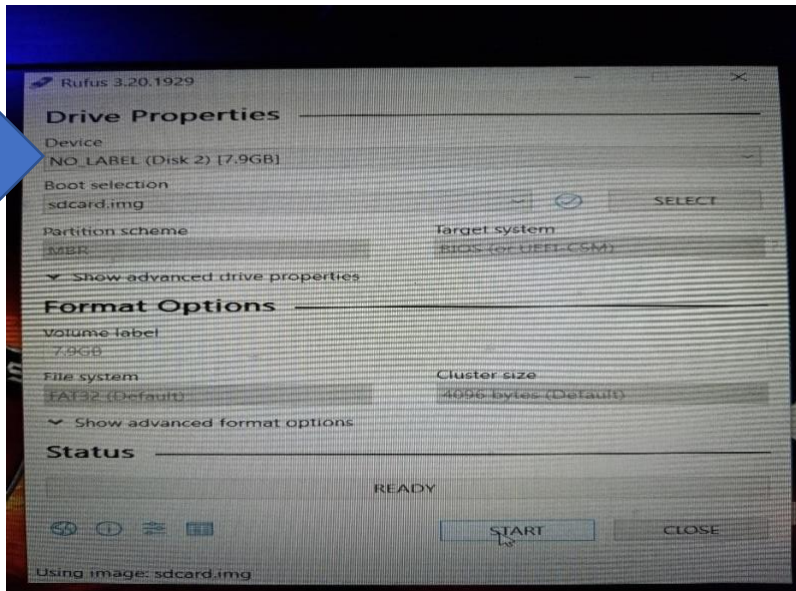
Rufus 3.20.1929

Drive Properties

Device
NO_LABEL (Disk 2) [7.9GB]

Boot selection
sdcard.img

SELECT

Partition scheme
MBR

Target system
BIOS (or UEFI-CSM)

Show advanced drive properties

Format Options

Volume label
7.9GB

File system
FAT32 (Default)

Cluster size
4096 bytes (Default)

Show advanced format options

Status

READY

START

CLOSE

Using image: sdcard.img